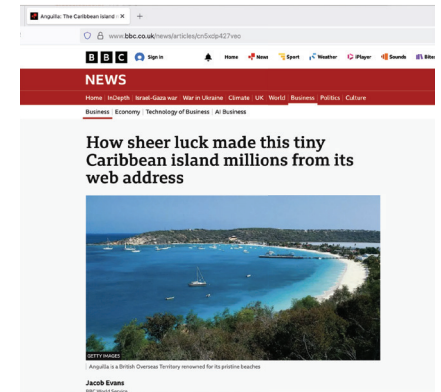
Anguilla: The Caribbean island ×

www.bbc.co.uk/news/articles/cn5xdp427veo

BBC Sign in Home News Sport Weather iPlayer Sounds Bitesize

NEWS

Home InDepth Israel-Gaza war War in Ukraine Climate UK World Business Politics Culture

Business Economy Technology of Business AI Business

How sheer luck made this tiny Caribbean island millions from its web address

GETTY IMAGES

Anguilla is a British Overseas Territory renowned for its pristine beaches

Jacob Evans

BBC World Service